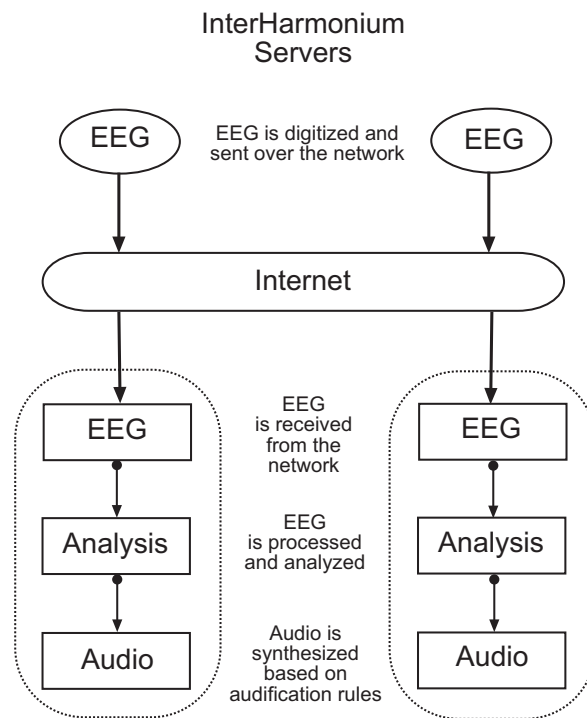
InterHarmonium
Servers

EEG

EEG is digitized and sent over the network

EEG

Internet

EEG

EEG is received from the network

EEG

Analysis

EEG is processed and analyzed

Analysis

Audio

Audio is synthesized based on audification rules

Audio